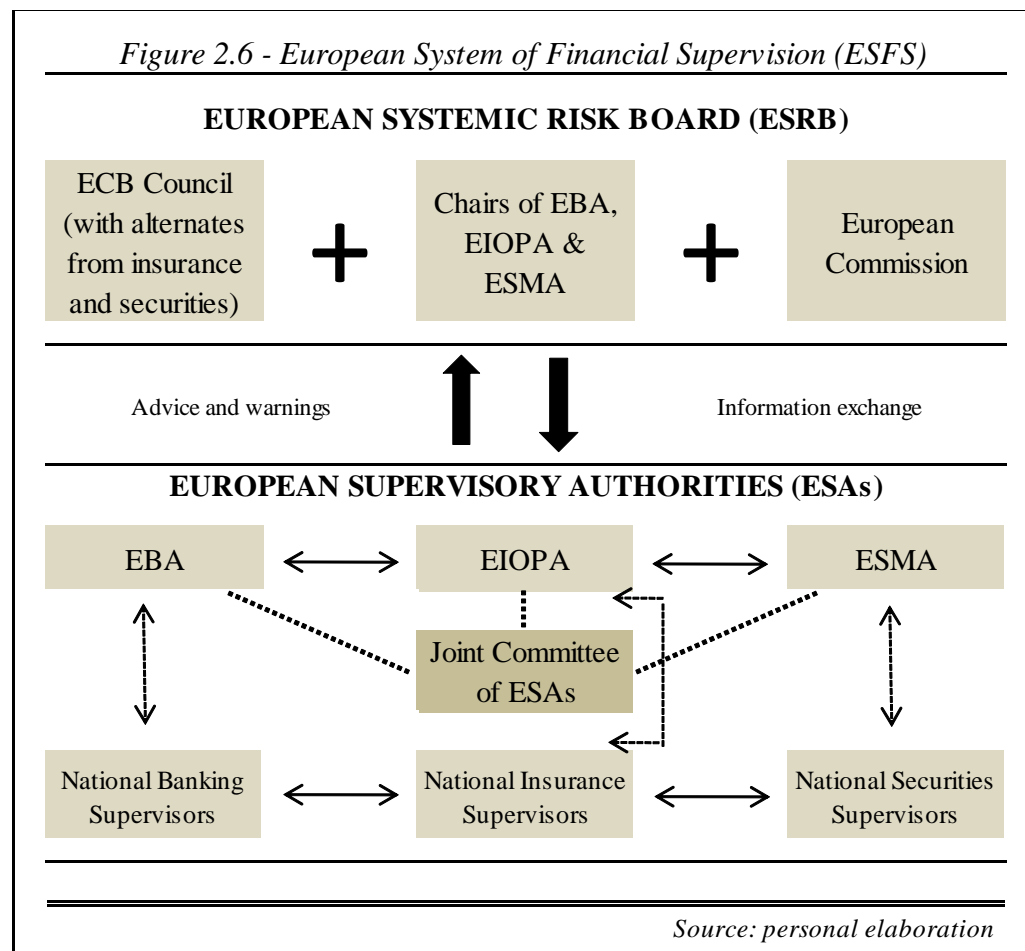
*Figure 2.6 - European System of Financial Supervision (ESFS)*

EUROPEAN SYSTEMIC RISK BOARD (ESRB)

ECB Council (with alternates from insurance and securities)

+

Chairs of EBA, EIOPA & ESMA

+

European Commission

Advice and warnings

Information exchange

EUROPEAN SUPERVISORY AUTHORITIES (ESAs)

EBA

EIOPA

ESMA

Joint Committee of ESAs

National Banking Supervisors

National Insurance Supervisors

National Securities Supervisors

*Source: personal elaboration*